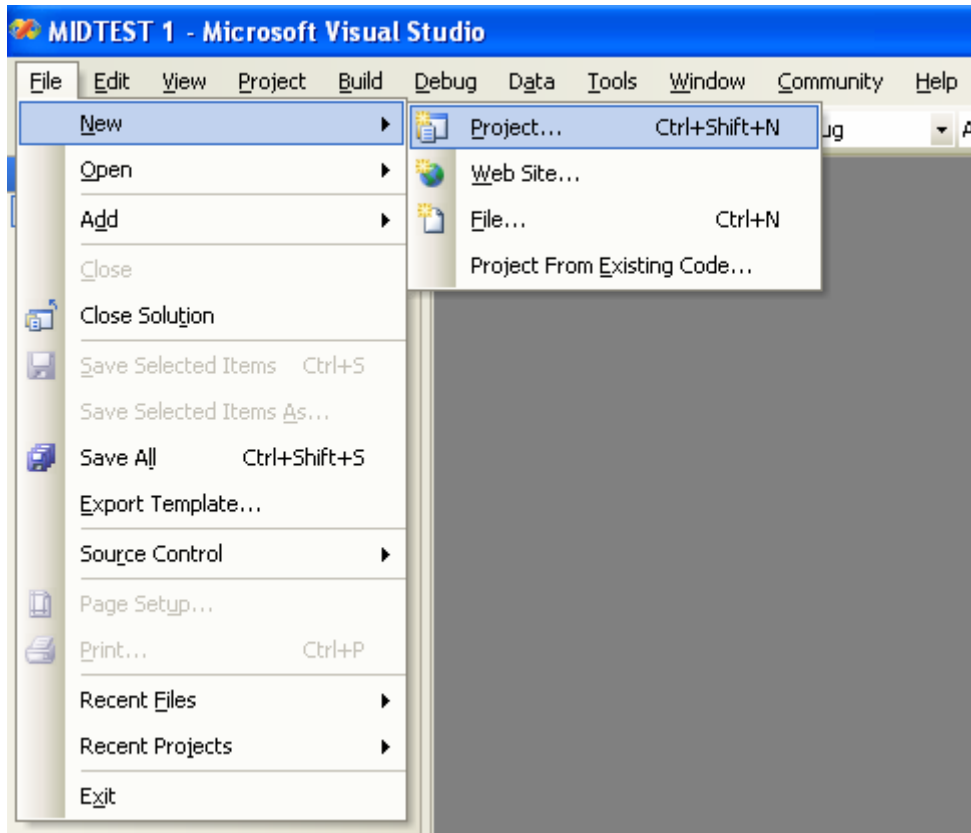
MIDTEST 1 - Microsoft Visual Studio

File Edit View Project Build Debug Data Tools Window Community Help

New
Open
Add
Close
Close Solution
Save Selected Items Ctrl+S
Save Selected Items As...
Save All Ctrl+Shift+S
Export Template...
Source Control
Page Setup...
Print... Ctrl+P
Recent Files
Recent Projects
Exit

Project... Ctrl+Shift+N
Web Site...
File... Ctrl+N
Project From Existing Code...

ug